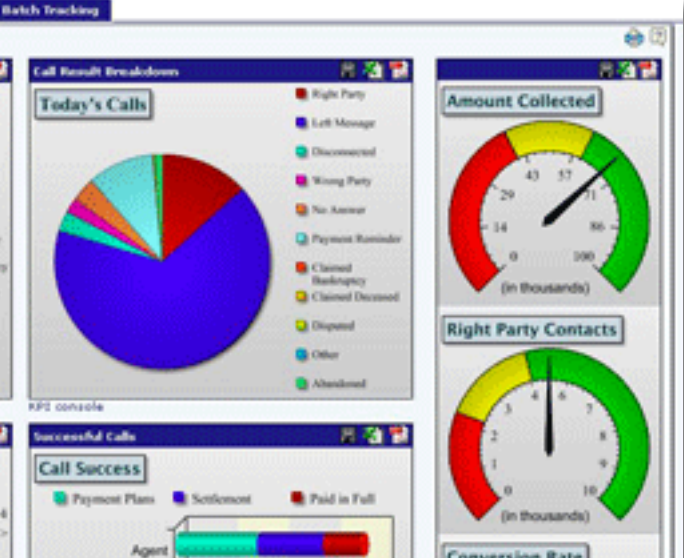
Batch Tracking

Call Result Breakdown

Today's Calls

Right Party
Left Message
Disconnected
Wrong Party
No Answer
Payment Reminder
Claimed Bankruptcy
Claimed Deceased
Disputed
Other
Abandoned

KPI console

Amount Collected

0
14
29
43
57
71
86
100
(in thousands)

Right Party Contacts

0
1
2
3
4
6
7
8
9
10
(in thousands)

Successful Calls

Call Success

Payment Plans
Settlement
Paid in Full

Agent

Conversion Rate